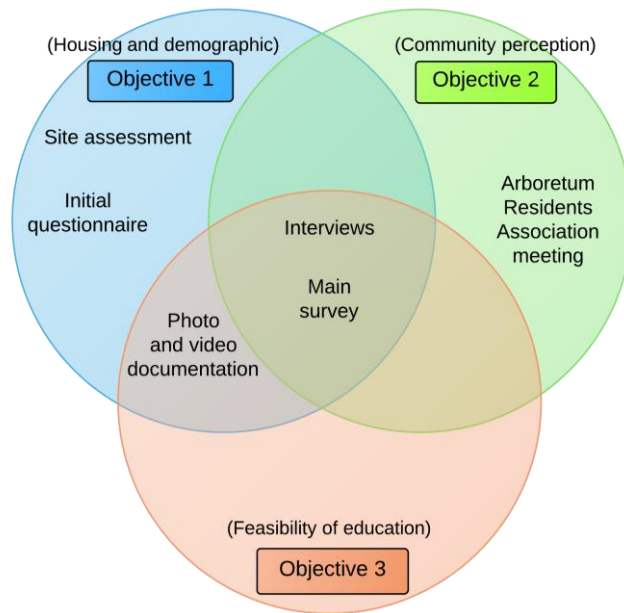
(Housing and demographic)
Objective 1

(Community perception)
Objective 2

Site assessment

Initial questionnaire

Arboretum Residents Association meeting

Interviews

Main survey

Photo and video documentation

(Feasibility of education)
Objective 3